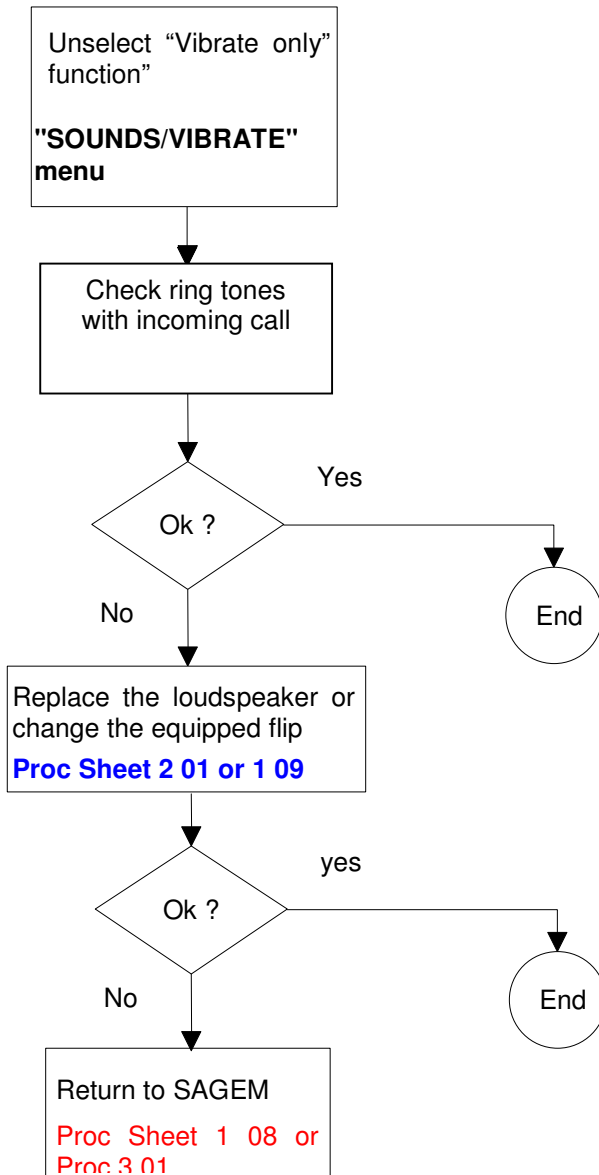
Unselect “Vibrate only” function”

"SOUNDS/VIBRATE" menu

Check ring tones with incoming call

Ok ?

Yes

End

No

Replace the loudspeaker or change the equipped flip

Proc Sheet 2 01 or 1 09

Ok ?

yes

End

No

Return to SAGEM

Proc Sheet 1 08 or Proc 3 01